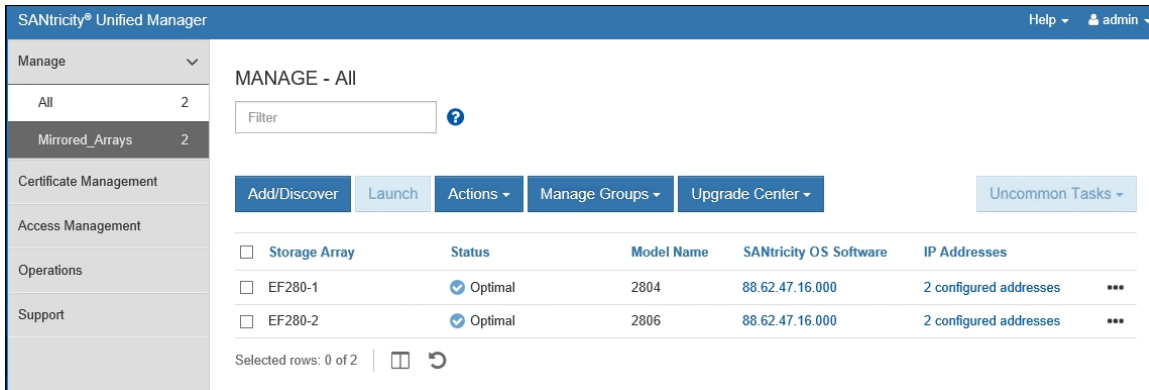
SANtricity® Unified Manager

Help ▾ admin ▾

Manage

All 2

Mirrored_Arrays 2

Certificate Management

Access Management

Operations

Support

MANAGE - All

Filter

Add/Discover | Launch | Actions ▾ | Manage Groups ▾ | Upgrade Center ▾ | Uncommon Tasks ▾

| Storage Array | Status | Model Name | SANtricity OS Software | IP Addresses | |
|---|---|---|---|---|---|
| EF280-1 | Optimal | 2804 | 88.62.47.16.000 | 2 configured addresses | ••• |
| EF280-2 | Optimal | 2806 | 88.62.47.16.000 | 2 configured addresses | ••• |

Selected rows: 0 of 2